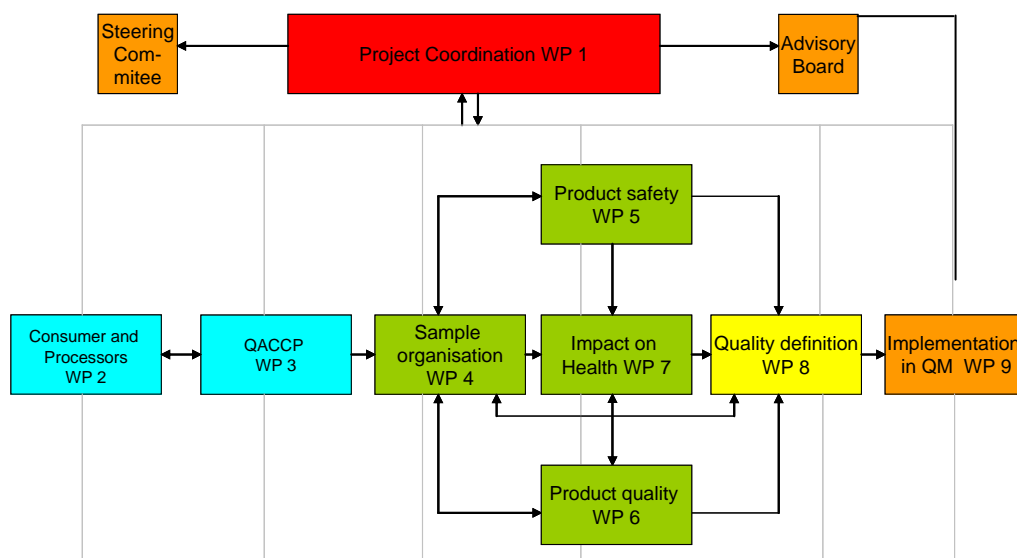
Steering Com-mitee

Project Coordination WP 1

Advisory Board

Product safety WP 5

Consumer and Processors WP 2

QACCP WP 3

Sample organisation WP 4

Impact on Health WP 7

Quality definition WP 8

Implementation in QM WP 9

Product quality WP 6